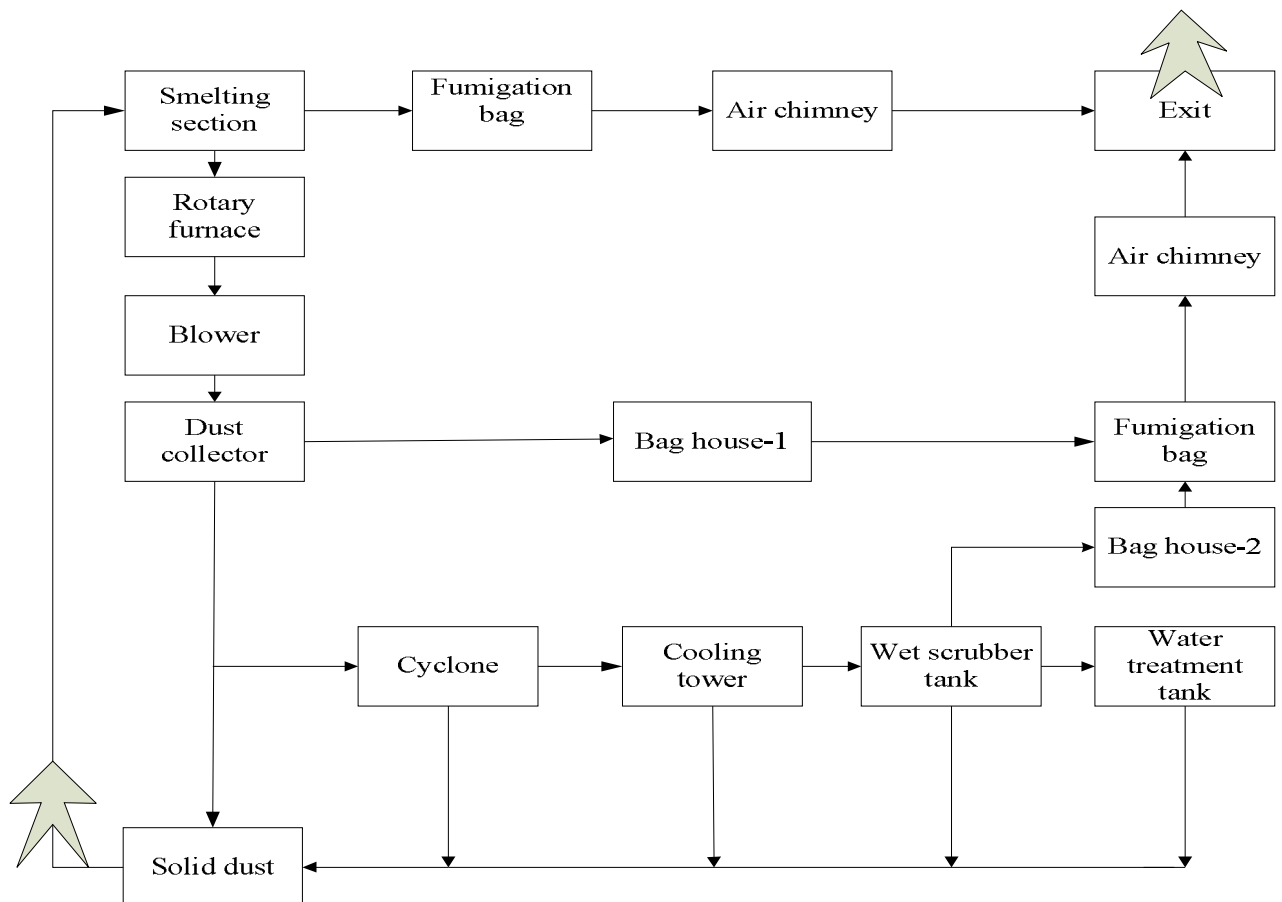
Smelting section

Fumigation bag

Air chimney

Exit

Rotary furnace

Air chimney

Blower

Dust collector

Bag house-1

Fumigation bag

Bag house-2

Cyclone

Cooling tower

Wet scrubber tank

Water treatment tank

Solid dust